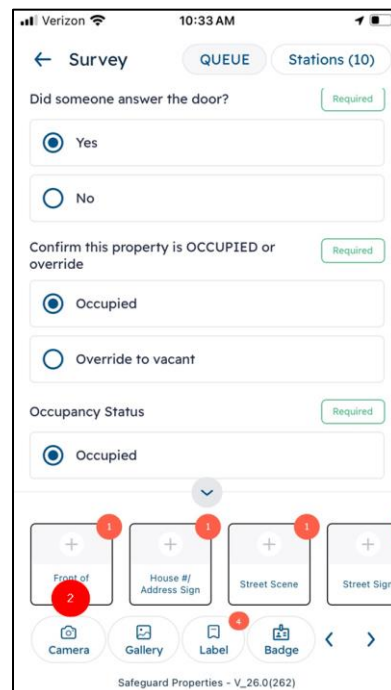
Verizon 10:33 AM

← Survey QUEUE Stations (10)

Did someone answer the door? Required

Yes

No

Confirm this property is OCCUPIED or override Required

Occupied

Override to vacant

Occupancy Status Required

Occupied

1 Front of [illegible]
1 House #/ Address Sign
1 Street Scene
Street Sign

2

Camera Gallery 4 Label Badge < >

Safeguard Properties - V_26.0(262)